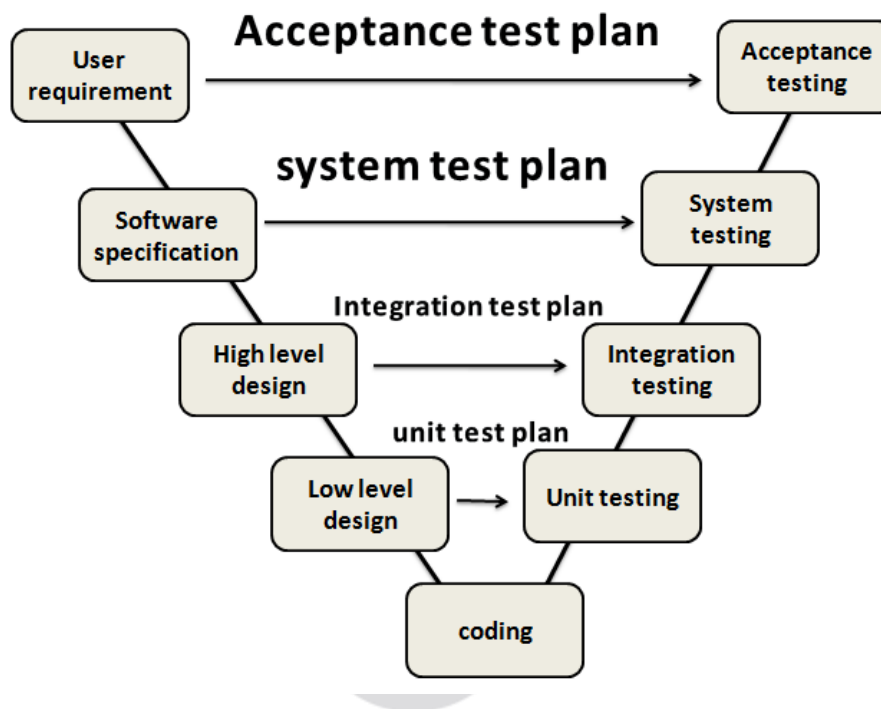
User requirement

Acceptance test plan

Acceptance testing

system test plan

Software specification

System testing

Integration test plan

High level design

Integration testing

unit test plan

Low level design

Unit testing

coding